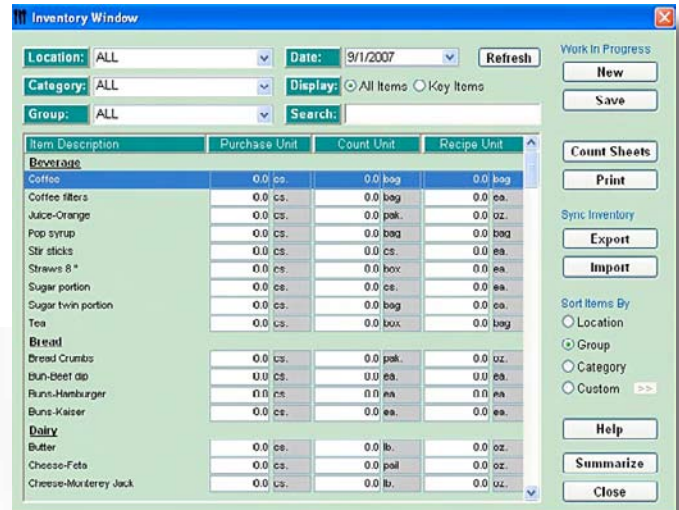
Inventory Window

Location: ALL
Date: 9/1/2007
Refresh
Work In Progress
New
Category: ALL
Display: All Items Key Items
Save
Group: ALL
Search:

| Item Description | Purchase Unit | | Count Unit | | Recipe Unit | |
|---|---|---|---|---|---|---|
| Beverage | | | | | | |
| Coffee | 0.0 | cs. | 0.0 | bag | 0.0 | bag |
| Coffee filters | 0.0 | cs. | 0.0 | bag | 0.0 | ea. |
| Juice-Orange | 0.0 | cs. | 0.0 | pak. | 0.0 | oz. |
| Pop syrup | 0.0 | cs. | 0.0 | bag | 0.0 | bag |
| Stir sticks | 0.0 | cs. | 0.0 | cs. | 0.0 | ea. |
| Straws 8 " | 0.0 | cs. | 0.0 | box | 0.0 | ea. |
| Sugar portion | 0.0 | cs. | 0.0 | cs. | 0.0 | ea. |
| Sugar twin portion | 0.0 | cs. | 0.0 | bag | 0.0 | ea. |
| Tea | 0.0 | cs. | 0.0 | box | 0.0 | bag |
| Bread | | | | | | |
| Bread Crumbs | 0.0 | cs. | 0.0 | pak. | 0.0 | oz. |
| Bun-Beef dip | 0.0 | cs. | 0.0 | ea. | 0.0 | ea. |
| Buns-Hamburger | 0.0 | cs. | 0.0 | ea. | 0.0 | ea. |
| Buns-Kaiser | 0.0 | cs. | 0.0 | ea. | 0.0 | ea. |
| Dairy | | | | | | |
| Butter | 0.0 | cs. | 0.0 | lb. | 0.0 | oz. |
| Cheese-Feta | 0.0 | cs. | 0.0 | pail | 0.0 | oz. |
| Cheese-Monterey Jack | 0.0 | cs. | 0.0 | lb. | 0.0 | oz. |

Count Sheets
Print
Sync Inventory
Export
Import
Sort Items By
Location
Group
Category
Custom >>
Help
Summarize
Close